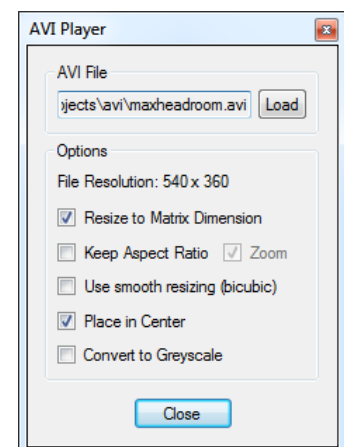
AVI Player

AVI File

)jects\avi\maxheadroom.avi Load

Options

File Resolution: 540 x 360

Resize to Matrix Dimension

Keep Aspect Ratio Zoom

Use smooth resizing (bicubic)

Place in Center

Convert to Greyscale

Close